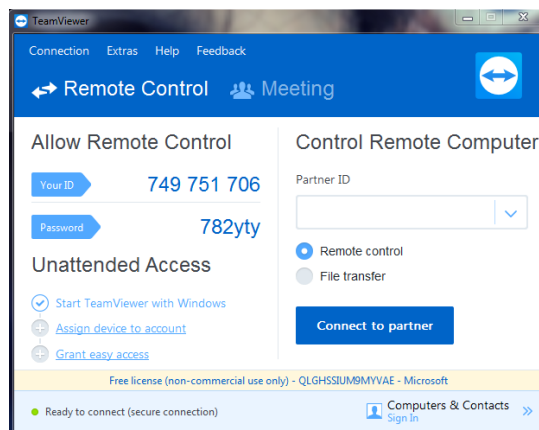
TeamViewer

Connection Extras Help Feedback

Remote Control Meeting

Allow Remote Control

Your ID 749 751 706

Password 782yty

Unattended Access

Start TeamViewer with Windows

Assign device to account

Grant easy access

Control Remote Computer

Partner ID

Remote control

File transfer

Connect to partner

Free license (non-commercial use only) - QLGHSSIUM9MYVAE - Microsoft

Ready to connect (secure connection)

Computers & Contacts

Sign In